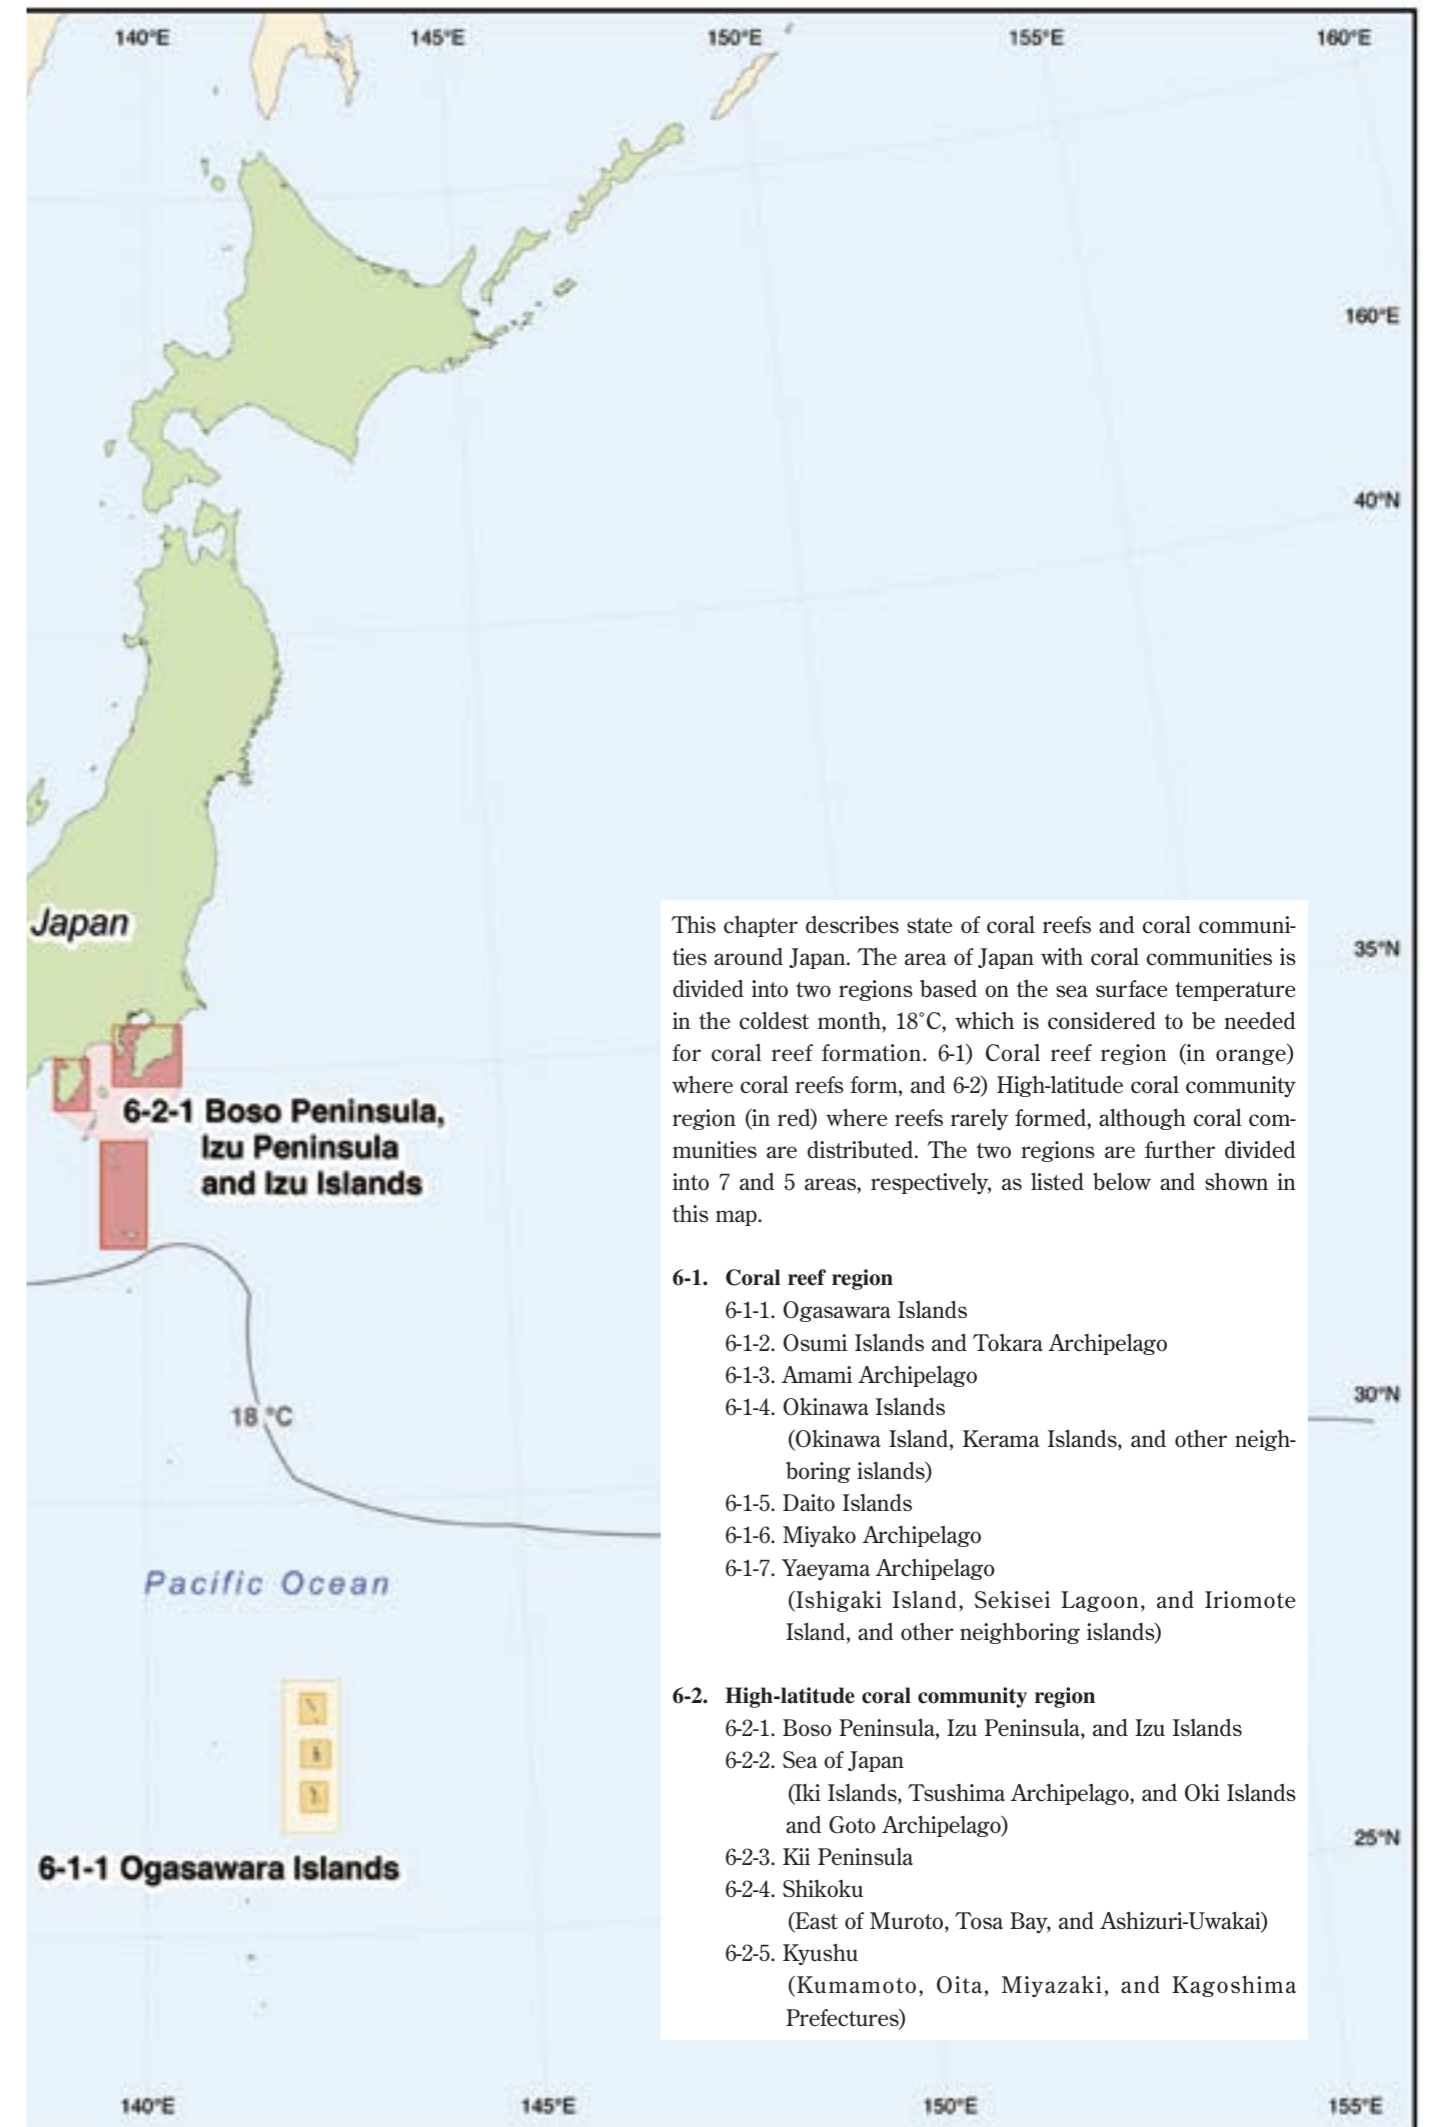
140°E 145°E 150°E 155°E 160°E

160°E

40°N

Japan

35°N

6-2-1 Boso Peninsula, Izu Peninsula and Izu Islands

18 °C

30°N

Pacific Ocean

25°N

6-1-1 Ogasawara Islands

This chapter describes state of coral reefs and coral communities around Japan. The area of Japan with coral communities is divided into two regions based on the sea surface temperature in the coldest month, 18°C, which is considered to be needed for coral reef formation. 6-1) Coral reef region (in orange) where coral reefs form, and 6-2) High-latitude coral community region (in red) where reefs rarely formed, although coral communities are distributed. The two regions are further divided into 7 and 5 areas, respectively, as listed below and shown in this map.

**6-1. Coral reef region**
6-1-1. Ogasawara Islands
6-1-2. Osumi Islands and Tokara Archipelago
6-1-3. Amami Archipelago
6-1-4. Okinawa Islands
(Okinawa Island, Kerama Islands, and other neighboring islands)
6-1-5. Daito Islands
6-1-6. Miyako Archipelago
6-1-7. Yaeyama Archipelago
(Ishigaki Island, Sekisei Lagoon, and Iriomote Island, and other neighboring islands)

**6-2. High-latitude coral community region**
6-2-1. Boso Peninsula, Izu Peninsula, and Izu Islands
6-2-2. Sea of Japan
(Iki Islands, Tsushima Archipelago, and Oki Islands and Goto Archipelago)
6-2-3. Kii Peninsula
6-2-4. Shikoku
(East of Muroto, Tosa Bay, and Ashizuri-Uwakai)
6-2-5. Kyushu
(Kumamoto, Oita, Miyazaki, and Kagoshima Prefectures)

140°E 145°E 150°E 155°E